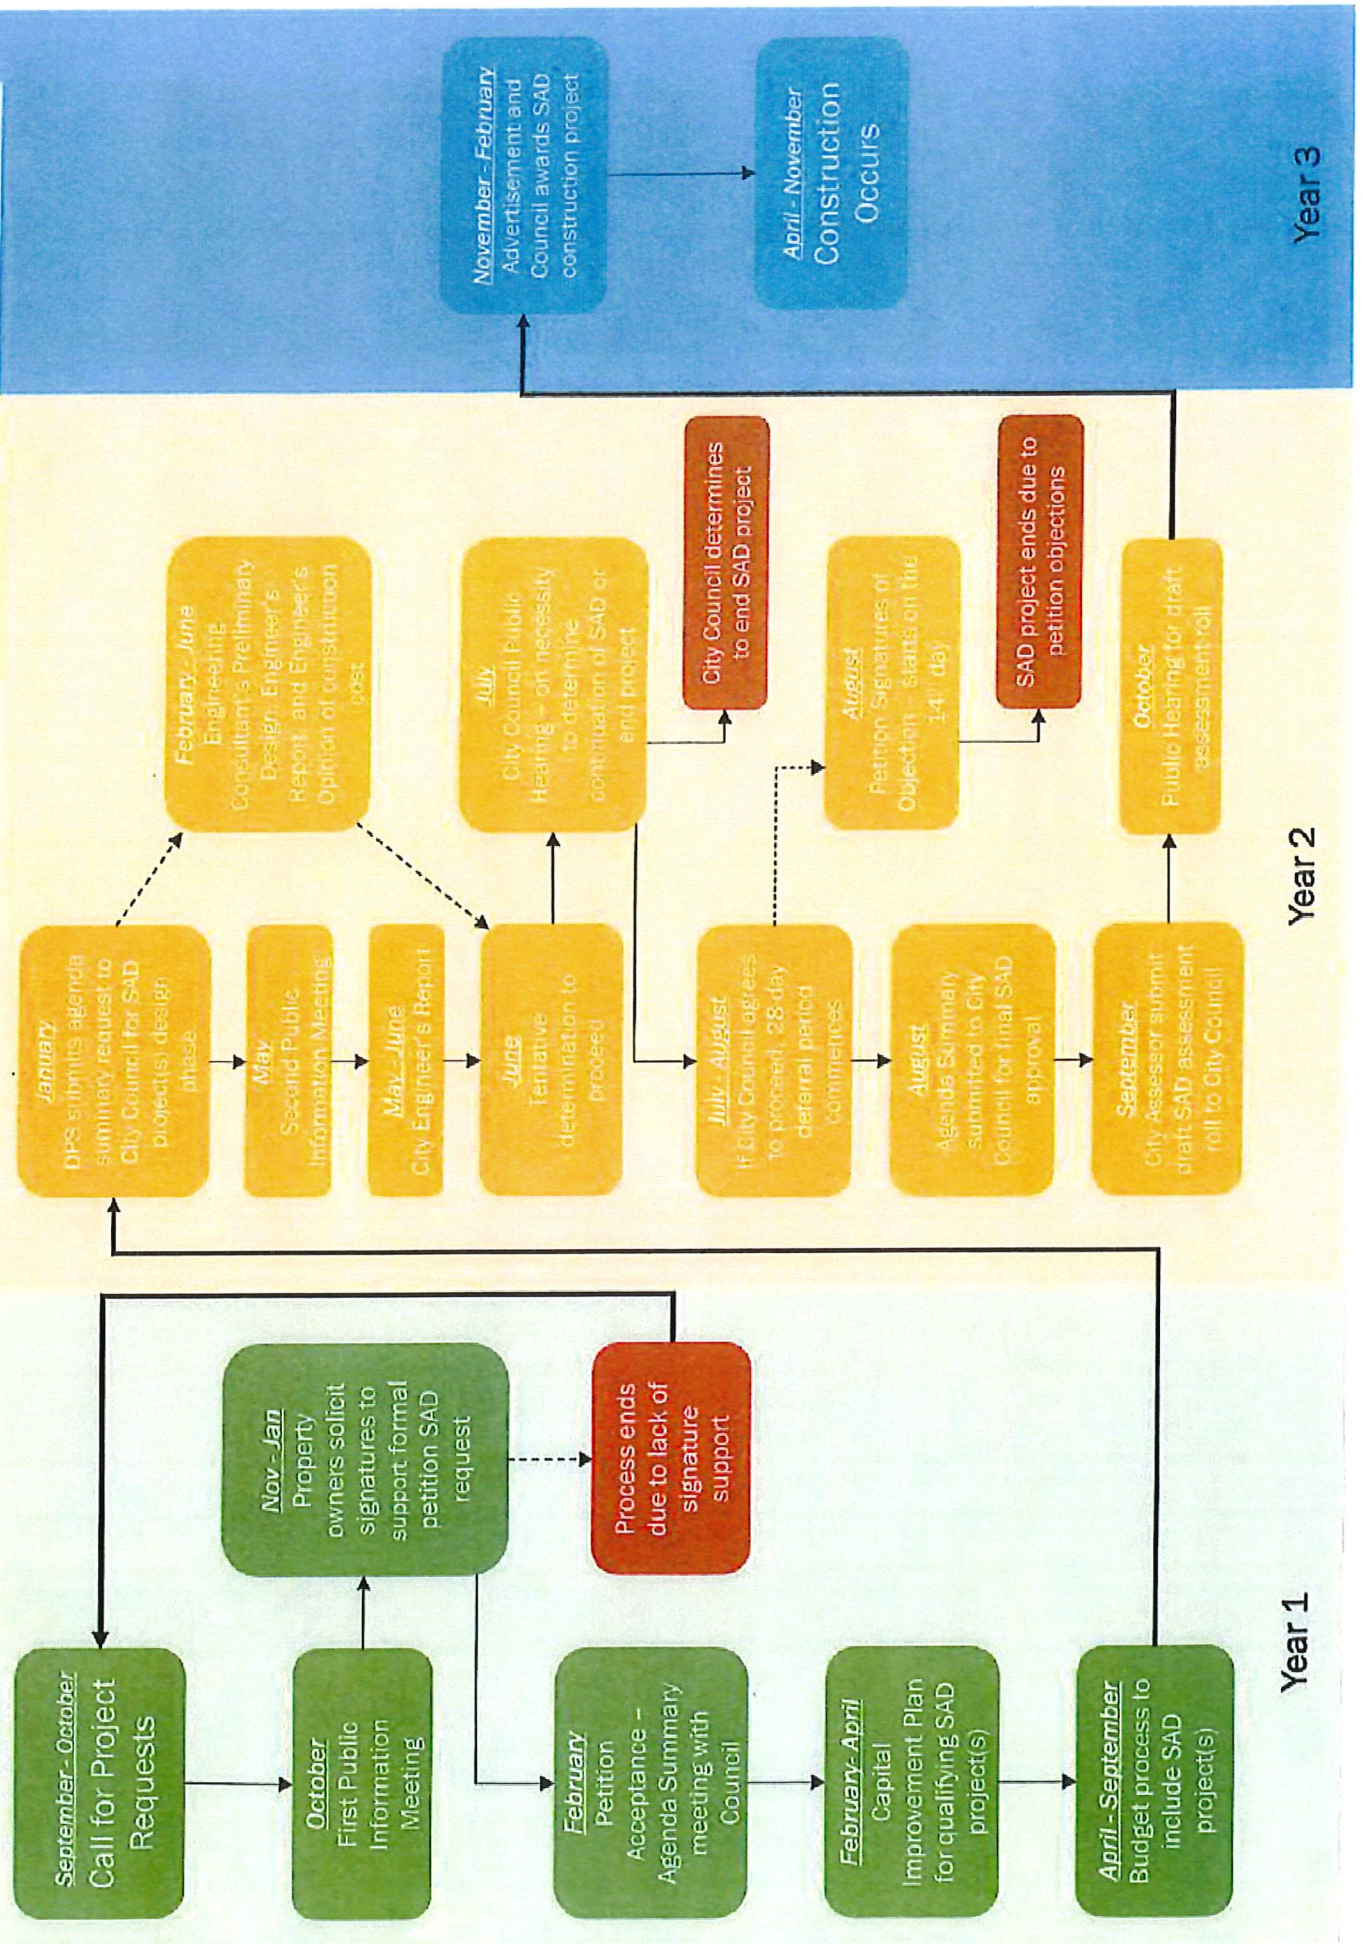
Year 1

September - October
Call for Project Requests

October
First Public Information Meeting

Nov - Jan
Property owners solicit signatures to support formal petition SAD request

Process ends due to lack of signature support

February
Petition Acceptance - Agenda Summary meeting with Council

February- April
Capital Improvement Plan for qualifying SAD project(s)

April - September
Budget process to include SAD project(s)

Year 2

January
DPS submits agenda summary request to City Council for SAD project(s) design phase

February - June
Engineering Consultant's Preliminary Design, Engineer's Report, and Engineer's Opinion of construction cost

May
Second Public Information Meeting

May - June
City Engineer's Report

June
Tentative determination to proceed

July
City Council Public Hearing – on necessity to determine continuation of SAD or end project

City Council determines to end SAD project

July - August
If City Council agrees to proceed, 28 day deferral period commences

August
Petition Signatures of Objection - starts on the 14th day

SAD project ends due to petition objections

August
Agenda Summary submitted to City Council for final SAD approval

September
City Assessor submit draft SAD assessment roll to City Council

October
Public Hearing for draft assessment roll

Year 3

November - February
Advertisement and Council awards SAD construction project

April - November
Construction Occurs